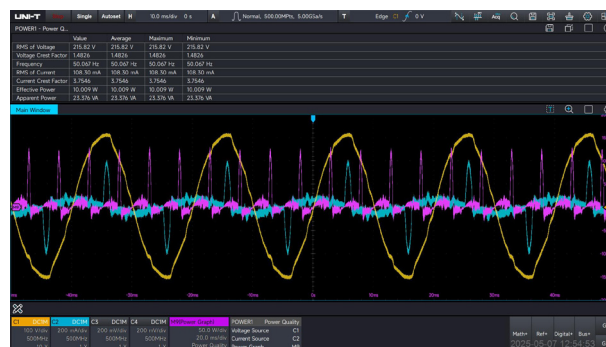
UNI-T Stop Single Autoset H 10.0 ms/div 0 s A Normal, 508.00MPts, 5.00GSa/s T Edge 0 V

POWER1 - Power Q...

| | Value | Average | Maximum | Minimum |
|---|---|---|---|---|
| RMS of Voltage | 215.82 V | 215.82 V | 215.82 V | 215.82 V |
| Voltage Crest Factor | 1.4826 | 1.4826 | 1.4826 | 1.4826 |
| Frequency | 50.067 Hz | 50.067 Hz | 50.067 Hz | 50.067 Hz |
| RMS of Current | 108.30 mA | 108.30 mA | 108.30 mA | 108.30 mA |
| Current Crest Factor | 3.7546 | 3.7546 | 3.7546 | 3.7546 |
| Effective Power | 10.009 W | 10.009 W | 10.009 W | 10.009 W |
| Apparent Power | 23.376 VA | 23.376 VA | 23.376 VA | 23.376 VA |

Main Window

-50ms -40ms -30ms -20ms -10ms 0s 10ms 20ms 30ms 40ms

C1 DC1M C2 DC1M C3 DC1M C4 DC1M M Power Graph POWER1 Power Quality
100 V/div 200 mA/div 200 mV/div 200 mV/div 50.0 W/div Voltage Source C1
500MHz 500MHz 500MHz 500MHz 20.0 ms/div Current Source C2
Power Quality

Math+ Ref+ Digital+ Bus+
2025-05-07 12:54:53